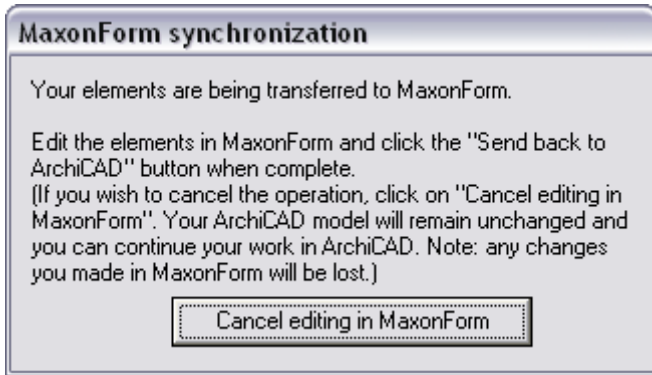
MaxonForm synchronization

Your elements are being transferred to MaxonForm.

Edit the elements in MaxonForm and click the "Send back to ArchiCAD" button when complete.
(If you wish to cancel the operation, click on "Cancel editing in MaxonForm". Your ArchiCAD model will remain unchanged and you can continue your work in ArchiCAD. Note: any changes you made in MaxonForm will be lost.)

Cancel editing in MaxonForm